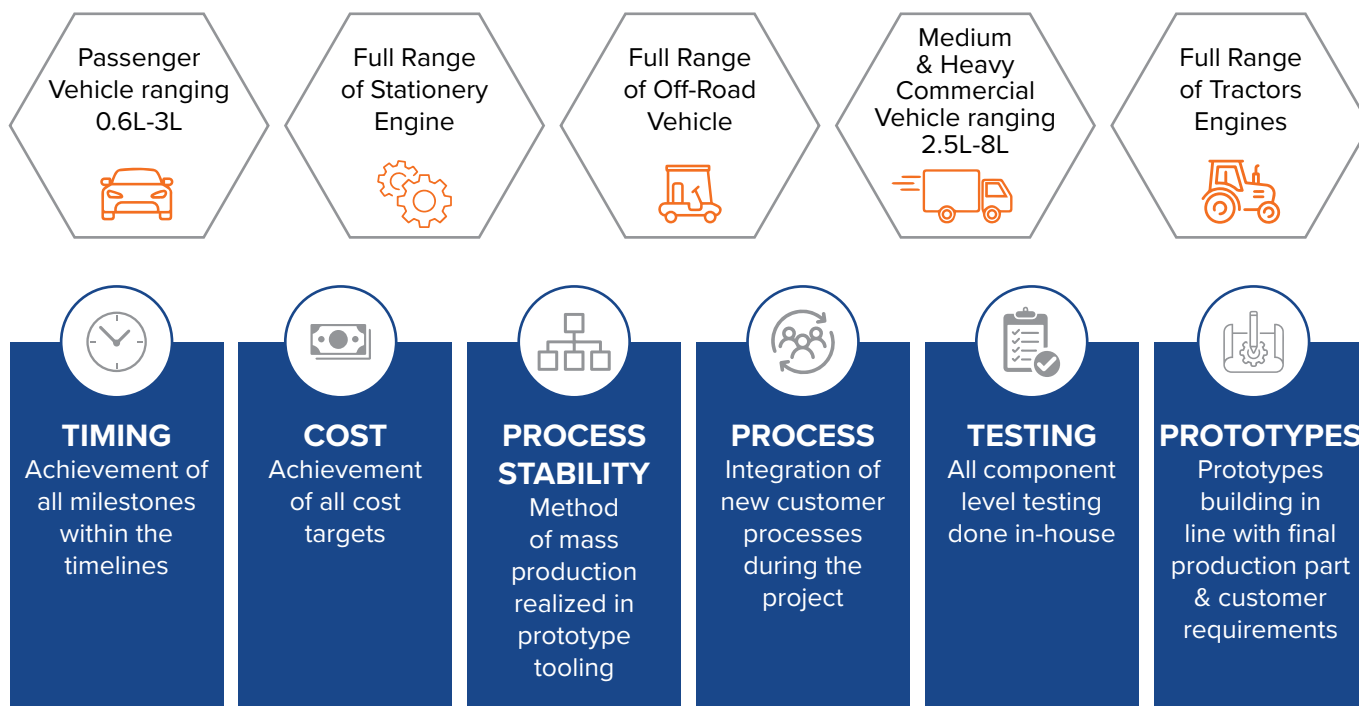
Passenger Vehicle ranging 0.6L-3L

Full Range of Stationery Engine

Full Range of Off-Road Vehicle

Medium & Heavy Commercial Vehicle ranging 2.5L-8L

Full Range of Tractors Engines

TIMING
Achievement of all milestones within the timelines

COST
Achievement of all cost targets

PROCESS STABILITY
Method of mass production realized in prototype tooling

PROCESS
Integration of new customer processes during the project

TESTING
All component level testing done in-house

PROTOTYPES
Prototypes building in line with final production part & customer requirements